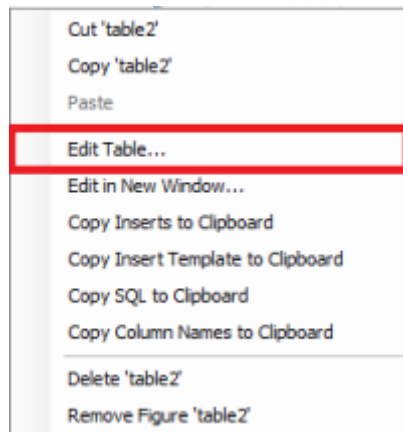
Cut 'table2'
Copy 'table2'
Paste
Edit Table...
Edit in New Window...
Copy Inserts to Clipboard
Copy Insert Template to Clipboard
Copy SQL to Clipboard
Copy Column Names to Clipboard
Delete 'table2'
Remove Figure 'table2'